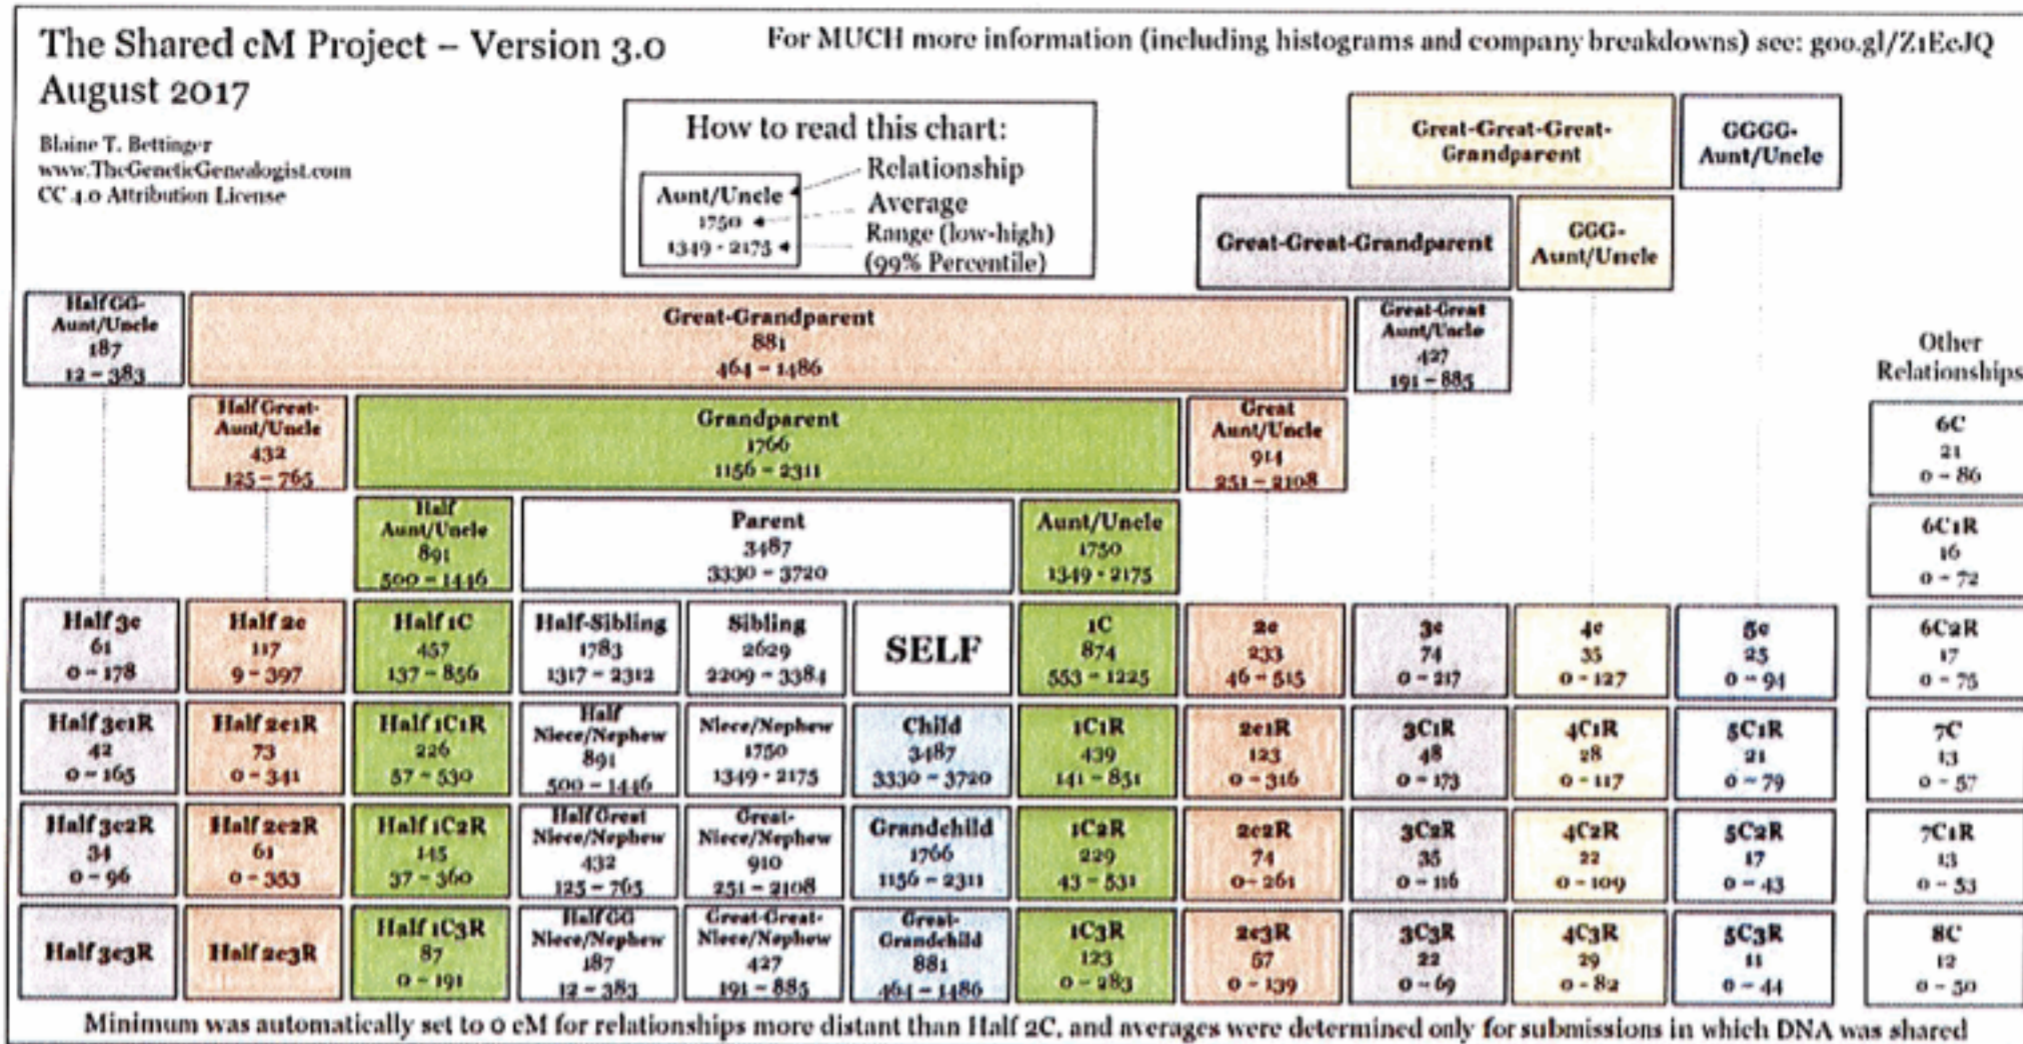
The Shared cM Project – Version 3.0
August 2017

Blaine T. Bettinger
www.TheGeneticGenealogist.com
CC 4.0 Attribution License

For MUCH more information (including histograms and company breakdowns) see: goo.gl/Z1EeJQ

How to read this chart:
Aunt/Uncle
1750
1349 - 2175
Relationship
Average
Range (low-high)
(99% Percentile)

Great-Great-Great-Grandparent

GGGG-Aunt/Uncle

Great-Great-Grandparent

GGG-Aunt/Uncle

Half GG-Aunt/Uncle
187
12 – 383

Great-Grandparent
881
464 – 1486

Great-Great Aunt/Uncle
427
191 – 885

Other Relationships

Half Great-Aunt/Uncle
432
125 – 765

Grandparent
1766
1156 – 2311

Great Aunt/Uncle
914
251 – 2108

6C
21
0 – 86

Half Aunt/Uncle
891
500 – 1446

Parent
3487
3330 – 3720

Aunt/Uncle
1750
1349 - 2175

6C1R
16
0 – 72

| Half 3C 61 0 – 178 | Half 2C 117 9 – 397 | Half 1C 457 137 – 856 | Half-Sibling 1783 1317 – 2312 | Sibling 2629 2209 – 3384 | SELF | 1C 874 553 – 1225 | 2C 233 46 – 515 | 3C 74 0 – 217 | 4C 35 0 – 127 | 5C 25 0 – 94 | 6C2R 17 0 – 75 |
|---|---|---|---|---|---|---|---|---|---|---|---|
| Half 3C1R 42 0 – 165 | Half 2C1R 73 0 – 341 | Half 1C1R 226 57 – 530 | Half Niece/Nephew 891 500 – 1446 | Niece/Nephew 1750 1349 - 2175 | Child 3487 3330 – 3720 | 1C1R 439 141 – 851 | 2C1R 123 0 – 316 | 3C1R 48 0 – 173 | 4C1R 28 0 – 117 | 5C1R 21 0 – 79 | 7C 13 0 – 57 |
| Half 3C2R 34 0 – 96 | Half 2C2R 61 0 – 353 | Half 1C2R 145 37 – 360 | Half Great Niece/Nephew 432 125 – 765 | Great-Niece/Nephew 910 251 – 2108 | Grandchild 1766 1156 – 2311 | 1C2R 229 43 – 531 | 2C2R 74 0– 261 | 3C2R 35 0 – 116 | 4C2R 22 0 – 109 | 5C2R 17 0 – 43 | 7C1R 13 0 – 53 |
| Half 3C3R | Half 2C3R | Half 1C3R 87 0 – 191 | Half GG Niece/Nephew 187 12 – 383 | Great-Great-Niece/Nephew 427 191 – 885 | Great-Grandchild 881 464 – 1486 | 1C3R 123 0 – 283 | 2C3R 57 0 – 139 | 3C3R 22 0 – 69 | 4C3R 29 0 – 82 | 5C3R 11 0 – 44 | 8C 12 0 – 50 |

Minimum was automatically set to 0 cM for relationships more distant than Half 2C, and averages were determined only for submissions in which DNA was shared